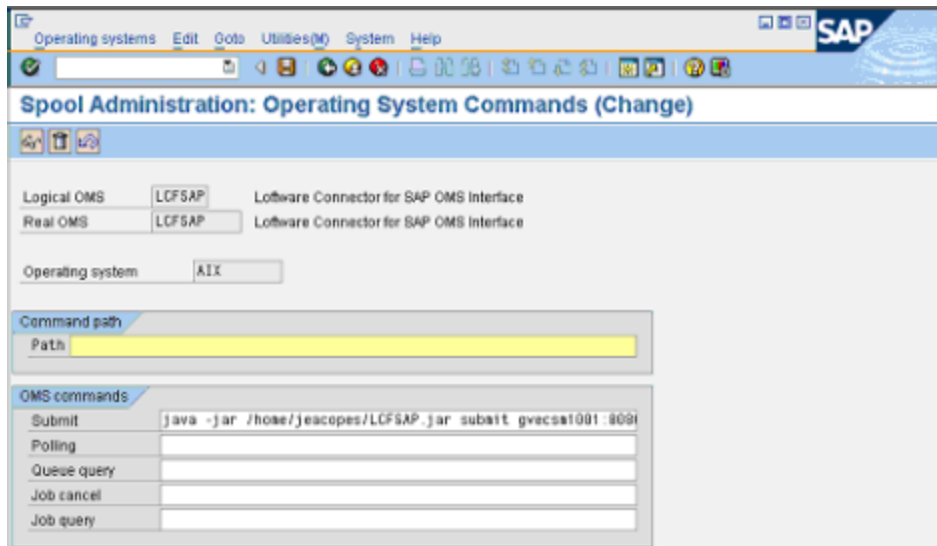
Operating systems Edit Goto Utilities(M) System Help

SAP

Spool Administration: Operating System Commands (Change)

Logical OMS LCFSAP Loftware Connector for SAP OMS Interface
Real OMS LCFSAP Loftware Connector for SAP OMS Interface

Operating system AIX

Command path
Path

OMS commands
Submit java -jar /home/jeacopes/LCFSAP.jar submit gvecsm1001:808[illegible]
Polling
Queue query
Job cancel
Job query